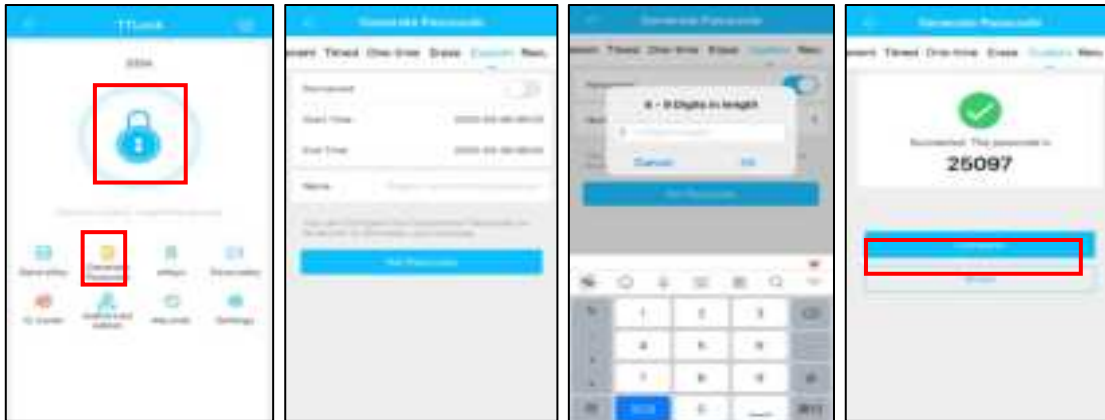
TTLock

Generate Passcode
Permanent Timed One-time Erase Custom Recu

Permanent

Start Time

End Time

Name

Set Passcode

Generate Passcode
Permanent Timed One-time Erase Custom Recu

4 - 9 Digits in length

Cancel OK

Set Passcode

Generate Passcode
Permanent Timed One-time Erase Custom Recu

Succeeded. The passcode is
25097